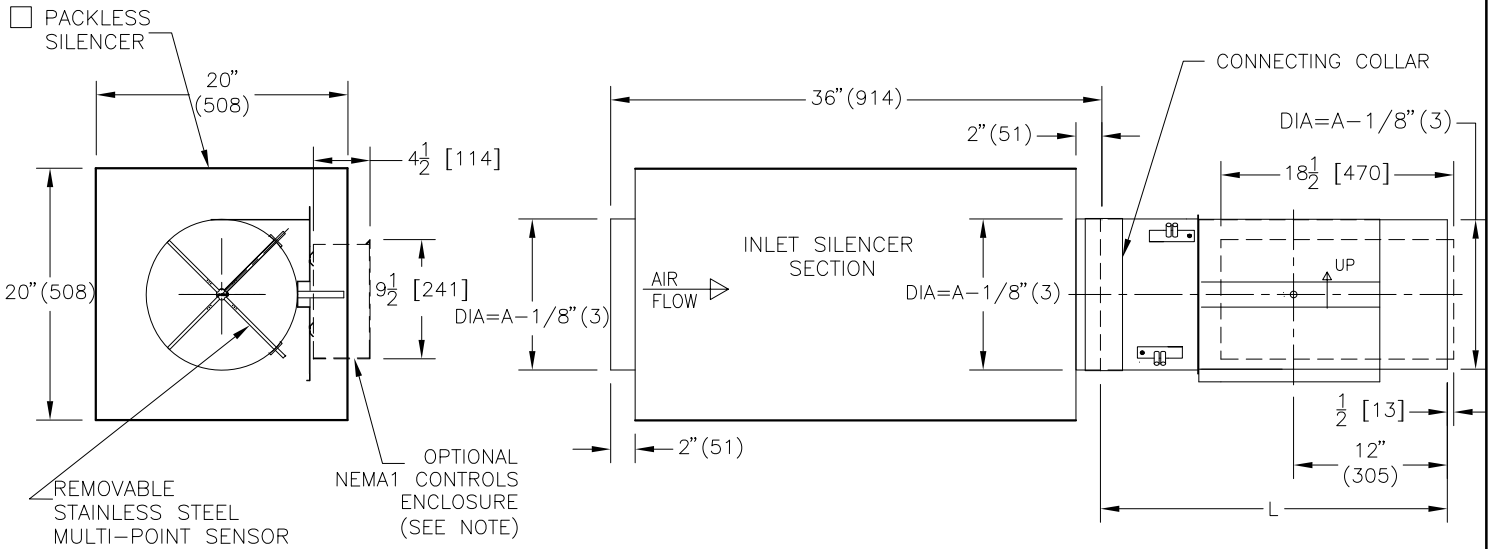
☐ PACKLESS SILENCER

20" (508)

$4\frac{1}{2}$ [114]

20" (508)

$9\frac{1}{2}$ [241]

REMOVABLE STAINLESS STEEL MULTI-POINT SENSOR

OPTIONAL NEMA1 CONTROLS ENCLOSURE (SEE NOTE)

36" (914)

2" (51)

CONNECTING COLLAR

DIA=A−1/8" (3)

INLET SILENCER SECTION

AIR FLOW

DIA=A−1/8" (3)

DIA=A−1/8" (3)

2" (51)

$18\frac{1}{2}$ [470]

UP

$\frac{1}{2}$ [13]

12" (305)

L